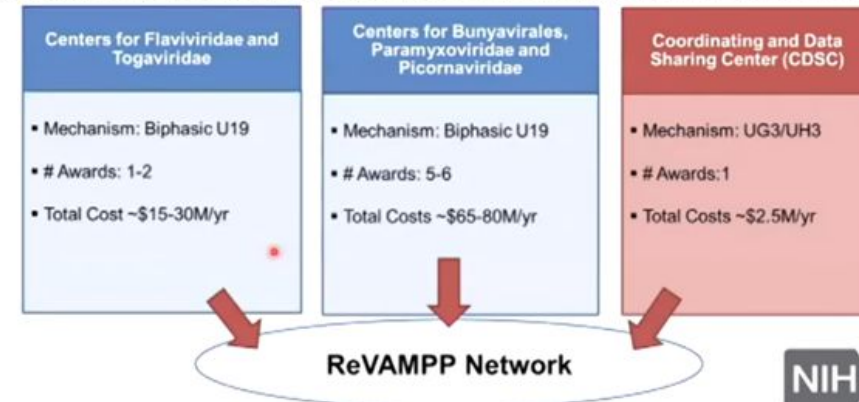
Centers for Flaviviridae and Togaviridae

- Mechanism: Biphasic U19
- # Awards: 1-2
- Total Cost ~\$15-30M/yr

Centers for Bunyavirales, Paramyxoviridae and Picornaviridae

- Mechanism: Biphasic U19
- # Awards: 5-6
- Total Costs ~\$65-80M/yr

Coordinating and Data Sharing Center (CDSC)

- Mechanism: UG3/UH3
- # Awards:1
- Total Costs ~\$2.5M/yr

ReVAMPP Network

NIH